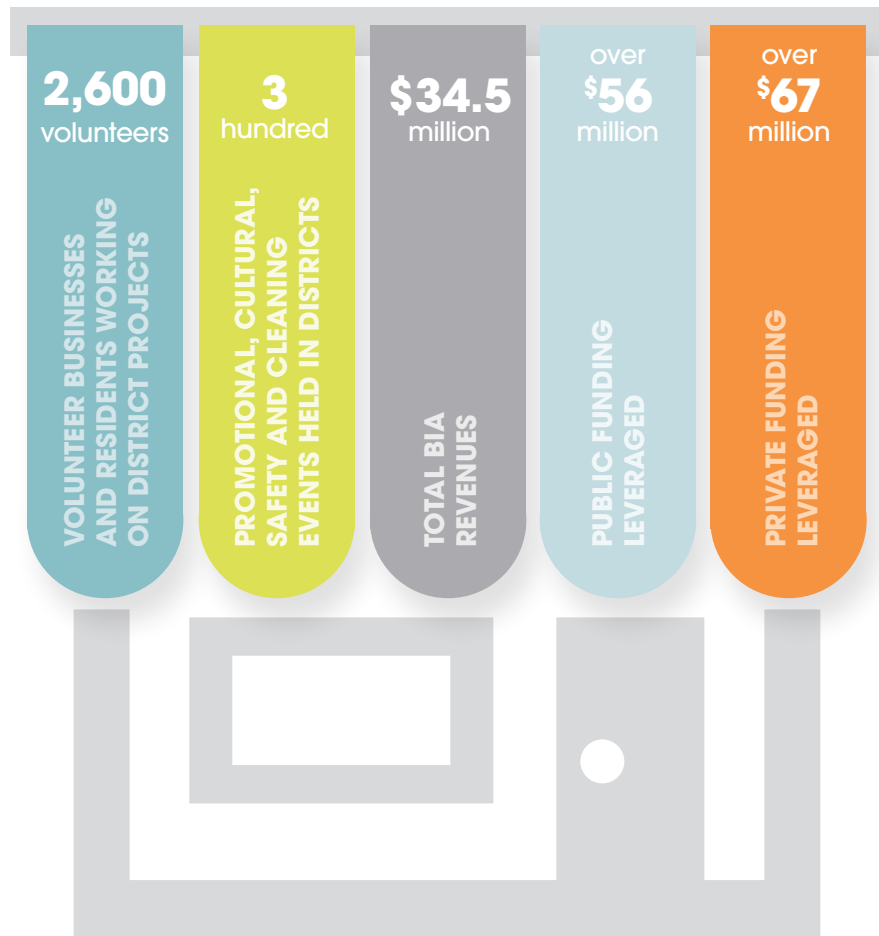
2,600
volunteers

VOLUNTEER BUSINESSES AND RESIDENTS WORKING ON DISTRICT PROJECTS

3
hundred

PROMOTIONAL, CULTURAL, SAFETY AND CLEANING EVENTS HELD IN DISTRICTS

$34.5
million

TOTAL BIA REVENUES

over
$56
million

PUBLIC FUNDING LEVERAGED

over
$67
million

PRIVATE FUNDING LEVERAGED